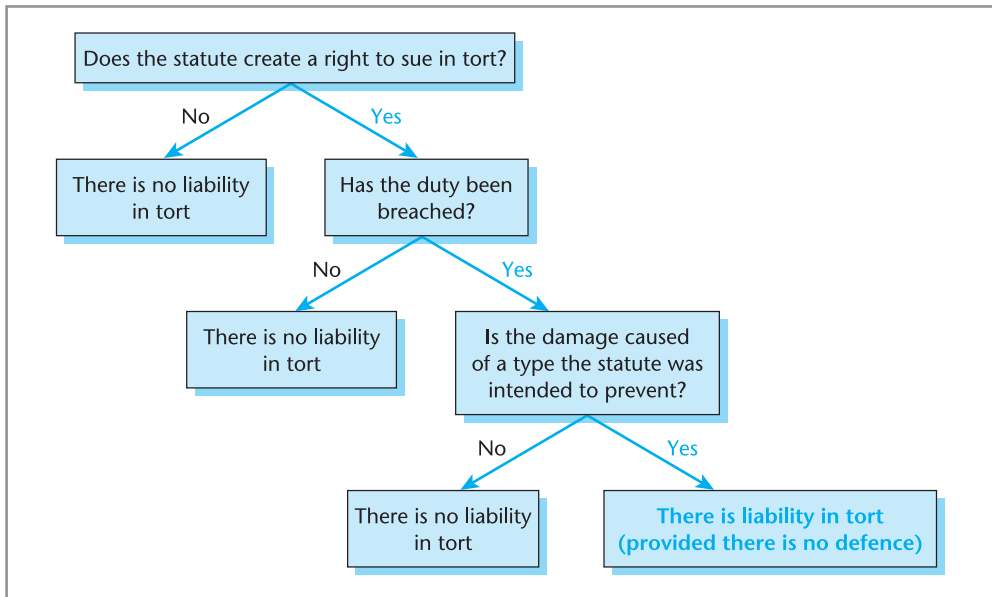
Does the statute create a right to sue in tort?

No

Yes

There is no liability in tort

Has the duty been breached?

No

Yes

There is no liability in tort

Is the damage caused of a type the statute was intended to prevent?

No

Yes

There is no liability in tort

There is liability in tort (provided there is no defence)